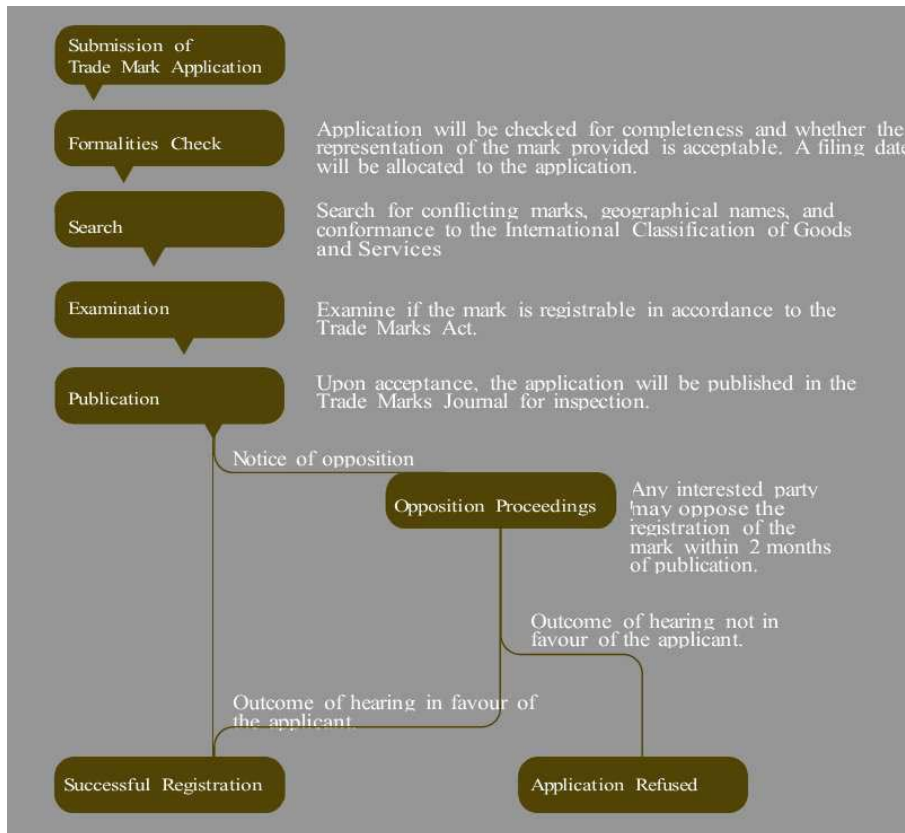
Submission of Trade Mark Application

Formalities Check

Application will be checked for completeness and whether the representation of the mark provided is acceptable. A filing date will be allocated to the application.

Search

Search for conflicting marks, geographical names, and conformance to the International Classification of Goods and Services

Examination

Examine if the mark is registrable in accordance to the Trade Marks Act.

Publication

Upon acceptance, the application will be published in the Trade Marks Journal for inspection.

Notice of opposition

Opposition Proceedings

Any interested party may oppose the registration of the mark within 2 months of publication.

Outcome of hearing not in favour of the applicant.

Outcome of hearing in favour of the applicant.

Successful Registration

Application Refused